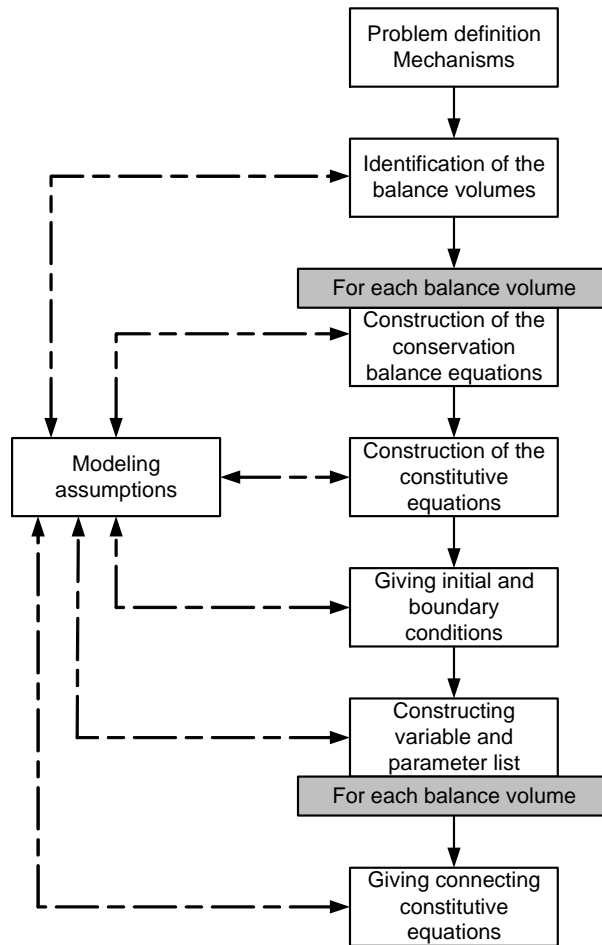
Problem definition
Mechanisms

Identification of the balance volumes

For each balance volume

Construction of the conservation balance equations

Modeling assumptions

Construction of the constitutive equations

Giving initial and boundary conditions

Constructing variable and parameter list

For each balance volume

Giving connecting constitutive equations